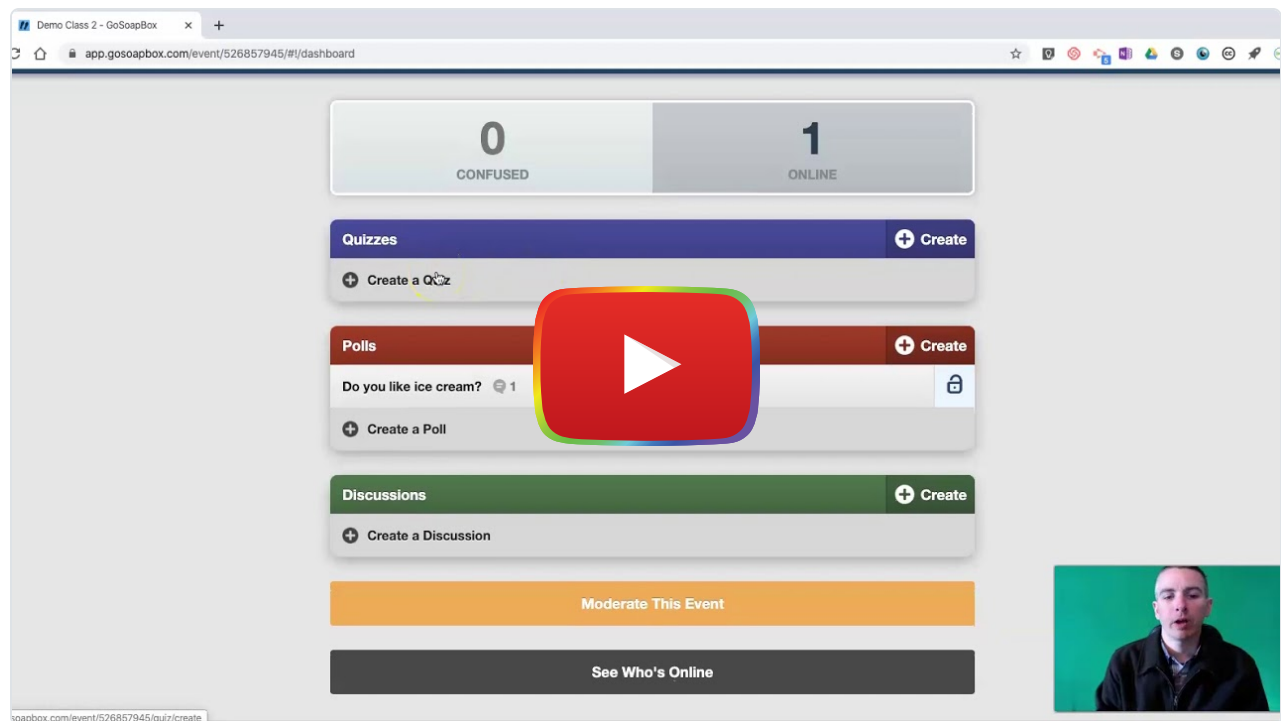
Demo Class 2 - GoSoapBox

app.gosoapbox.com/event/526857945/#!/dashboard

0
CONFUSED

1
ONLINE

Quizzes
Create

Create a Q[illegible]z

Polls
Create

Do you like ice cream? 1

Create a Poll

Discussions
Create

Create a Discussion

Moderate This Event

See Who's Online

soapbox.com/event/526857945/quiz/create